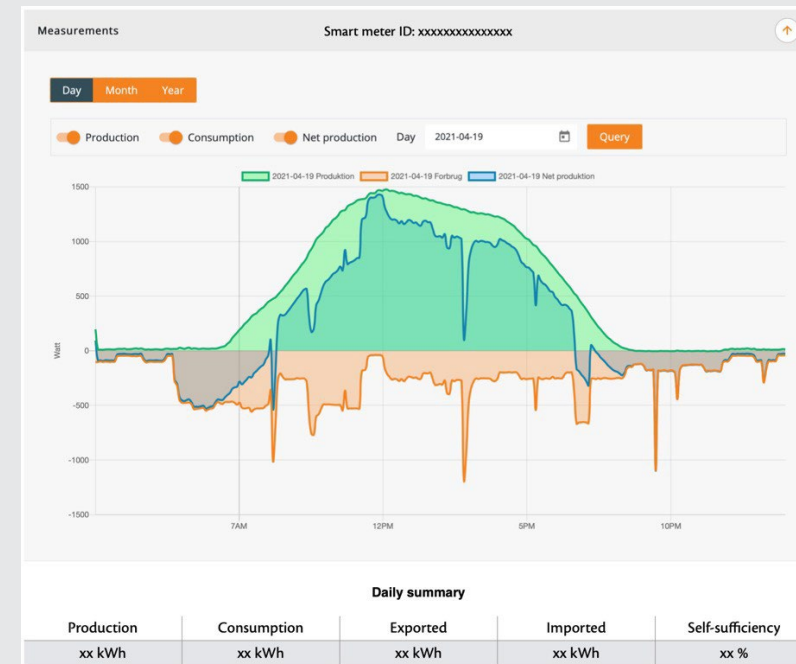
Measurements

Smart meter ID: xxxxxxxxxxxxxxx

Day Month Year

Production Consumption Net production Day 2021-04-19 Query

2021-04-19 Produktion 2021-04-19 Forbrug 2021-04-19 Net produktion

1500
1000
500
0
-500
-1000
-1500

Watt

7AM 12PM 5PM 10PM

Daily summary

| Production | Consumption | Exported | Imported | Self-sufficiency |
|---|---|---|---|---|
| xx kWh | xx kWh | xx kWh | xx kWh | xx % |